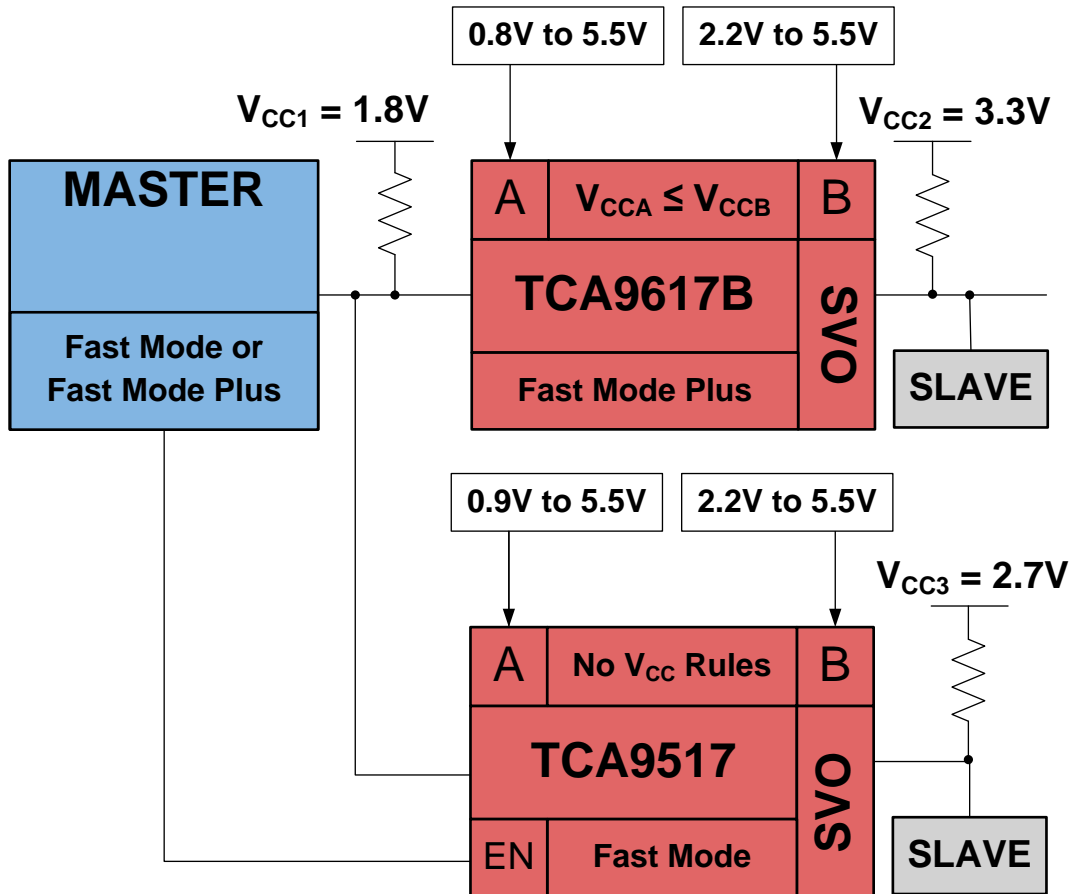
0.8V to 5.5V

2.2V to 5.5V

$V_{CC1}$ = 1.8V

$V_{CC2}$ = 3.3V

MASTER

Fast Mode or Fast Mode Plus

A

$V_{CCA} \leq V_{CCB}$

B

TCA9617B

SVO

Fast Mode Plus

SLAVE

0.9V to 5.5V

2.2V to 5.5V

$V_{CC3}$ = 2.7V

A

No $V_{CC}$ Rules

B

TCA9517

SVO

EN

Fast Mode

SLAVE